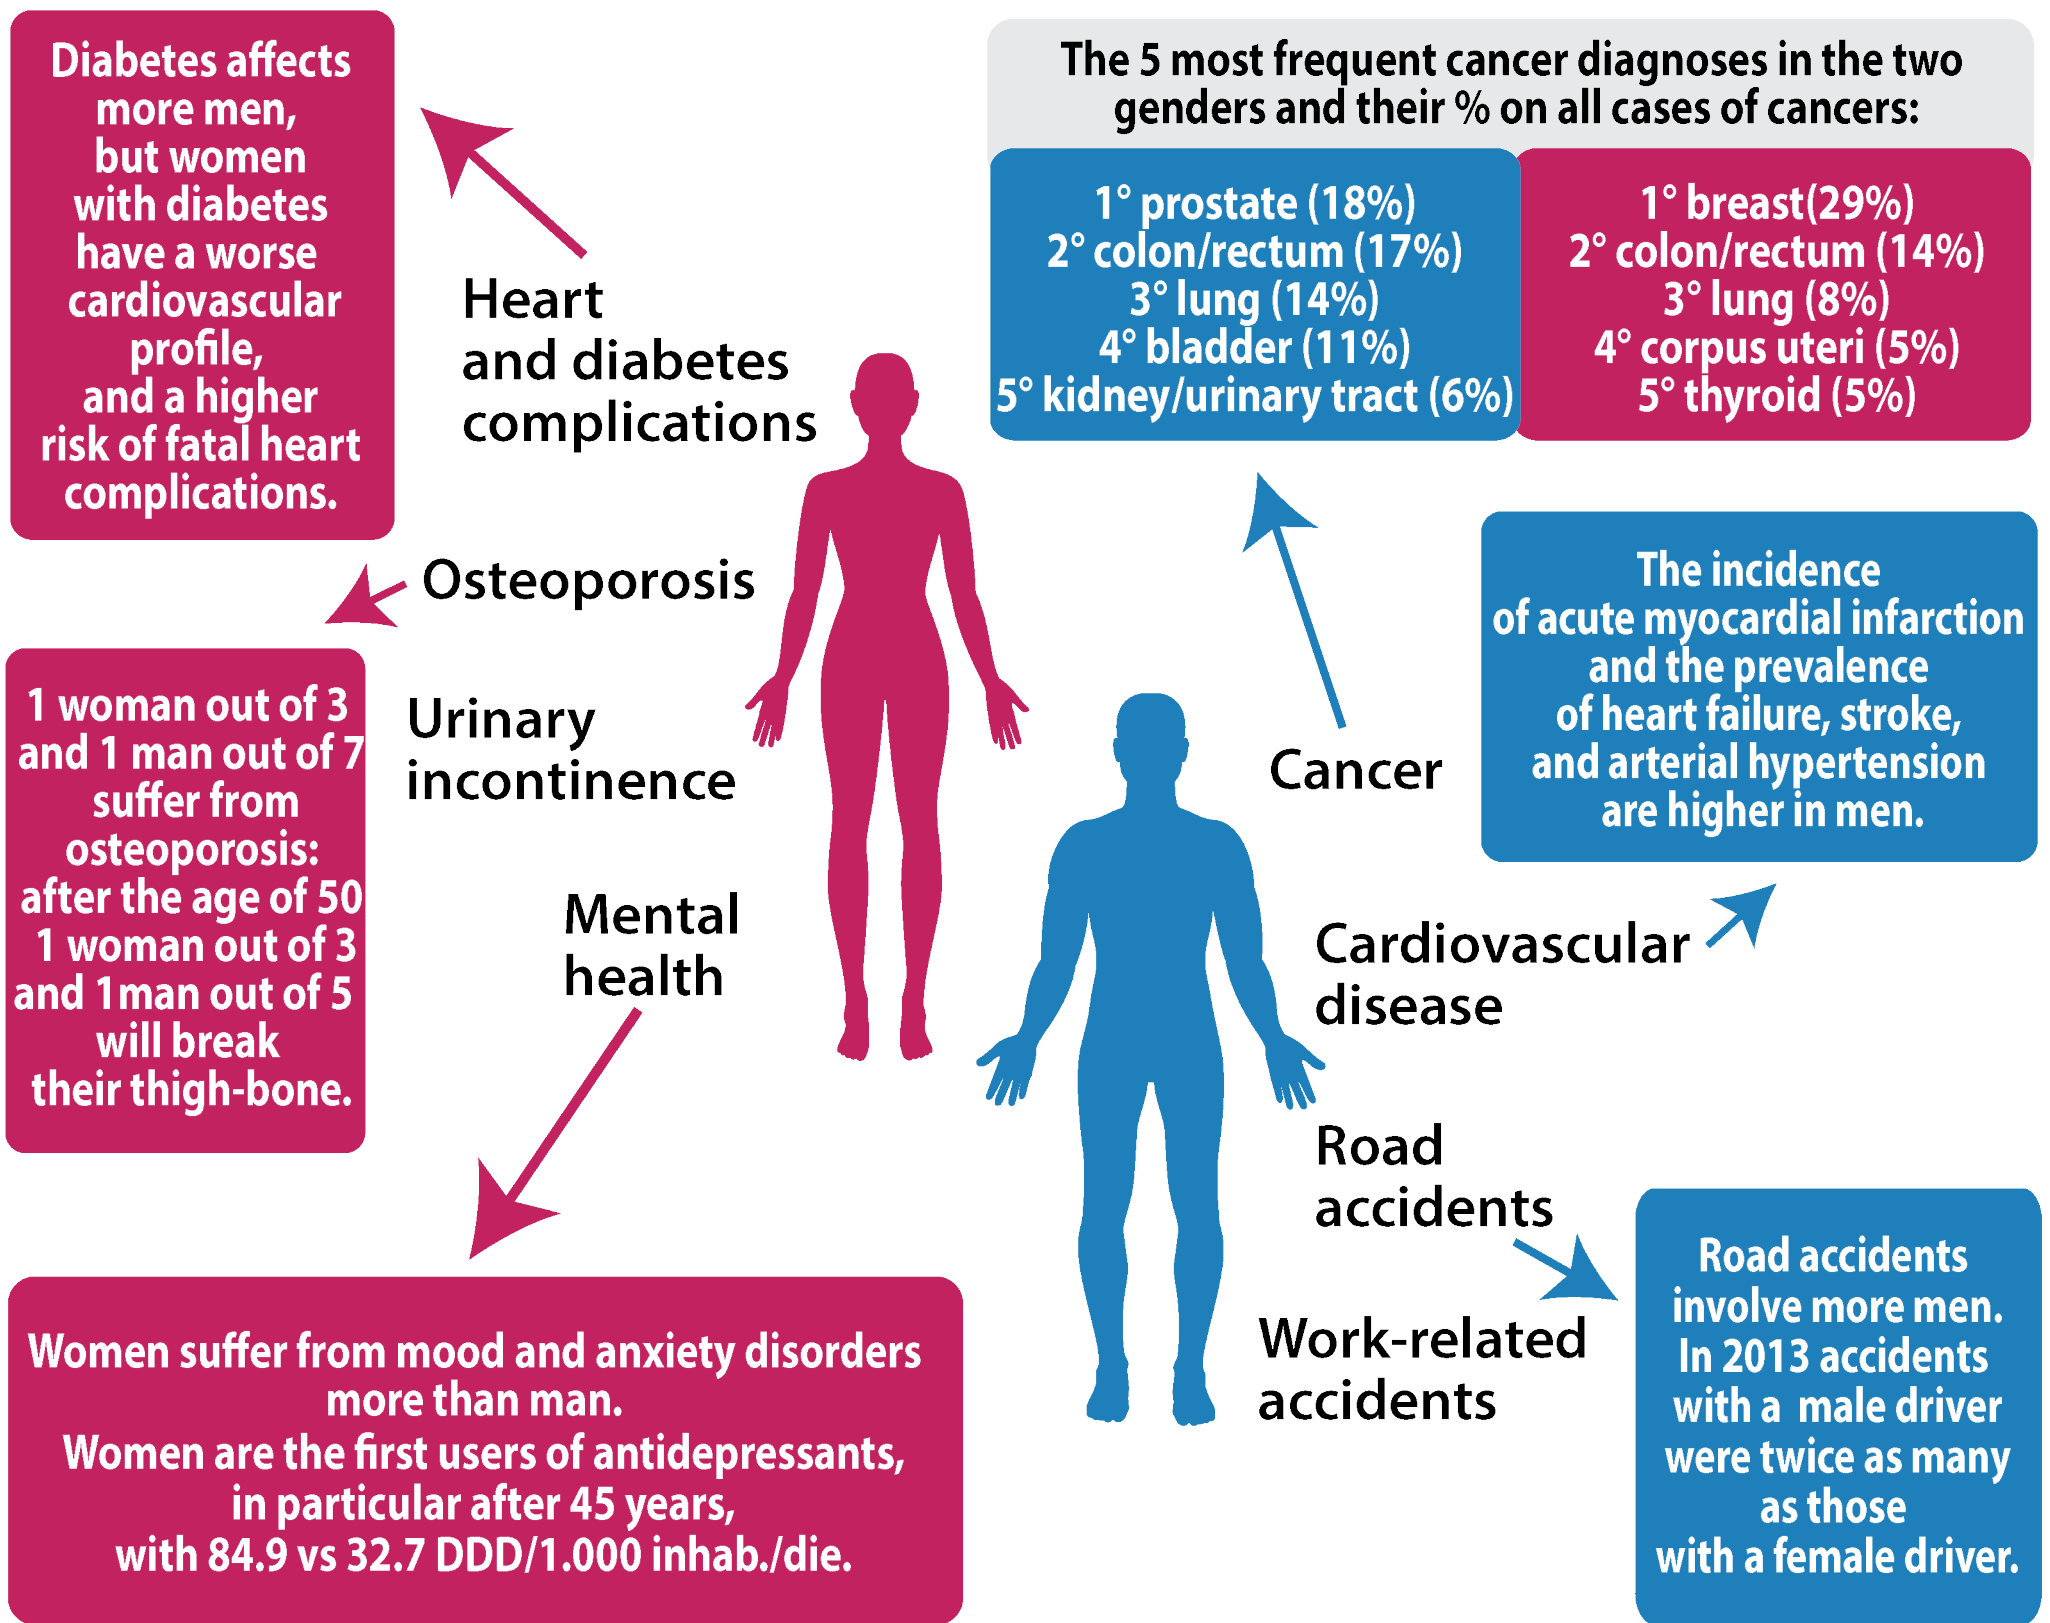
Diabetes affects more men, but women with diabetes have a worse cardiovascular profile, and a higher risk of fatal heart complications.

Heart and diabetes complications

The 5 most frequent cancer diagnoses in the two genders and their % on all cases of cancers:

1° prostate (18%)
2° colon/rectum (17%)
3° lung (14%)
4° bladder (11%)
5° kidney/urinary tract (6%)

1° breast(29%)
2° colon/rectum (14%)
3° lung (8%)
4° corpus uteri (5%)
5° thyroid (5%)

Osteoporosis

1 woman out of 3 and 1 man out of 7 suffer from osteoporosis: after the age of 50 1 woman out of 3 and 1man out of 5 will break their thigh-bone.

Urinary incontinence

Mental health

Cancer

The incidence of acute myocardial infarction and the prevalence of heart failure, stroke, and arterial hypertension are higher in men.

Cardiovascular disease

Road accidents

Work-related accidents

Road accidents involve more men. In 2013 accidents with a male driver were twice as many as those with a female driver.

Women suffer from mood and anxiety disorders more than man.
Women are the first users of antidepressants, in particular after 45 years, with 84.9 vs 32.7 DDD/1.000 inhab./die.